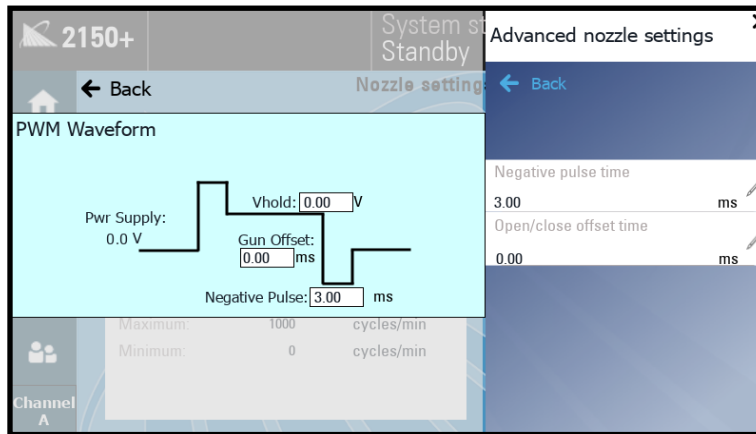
2150+

System st
Standby

← Back

Nozzle setting

PWM Waveform

Vhold: 0.00 V

Pwr Supply:
0.0 V

Gun Offset:
0.00 ms

Negative Pulse: 3.00 ms

Maximum: 1000 cycles/min

Minimum: 0 cycles/min

Channel
A

Advanced nozzle settings

← Back

Negative pulse time
3.00 ms

Open/close offset time
0.00 ms